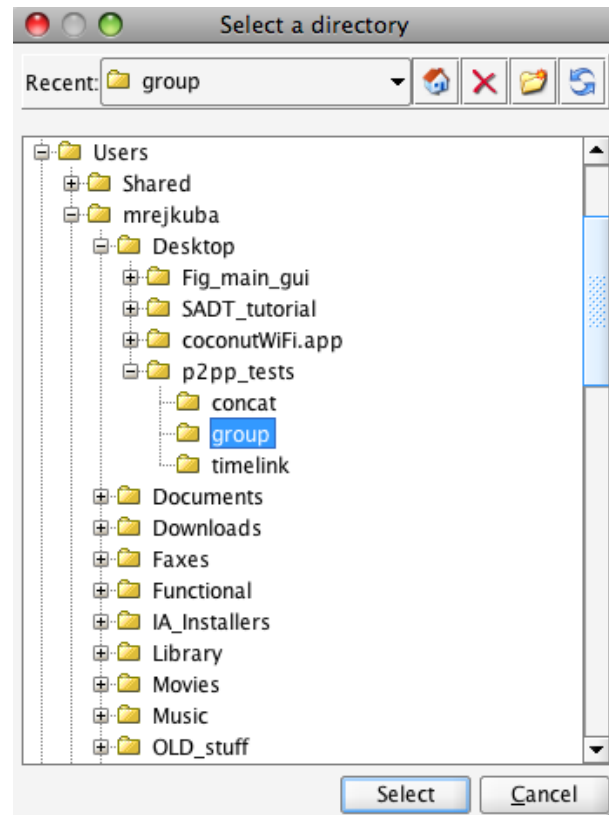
Select a directory

Recent: group

Users
Shared
mrejkuba
Desktop
Fig_main_gui
SADT_tutorial
coconutWiFi.app
p2pp_tests
concat
group
timelink
Documents
Downloads
Faxes
Functional
IA_Installers
Library
Movies
Music
OLD_stuff

Select
Cancel